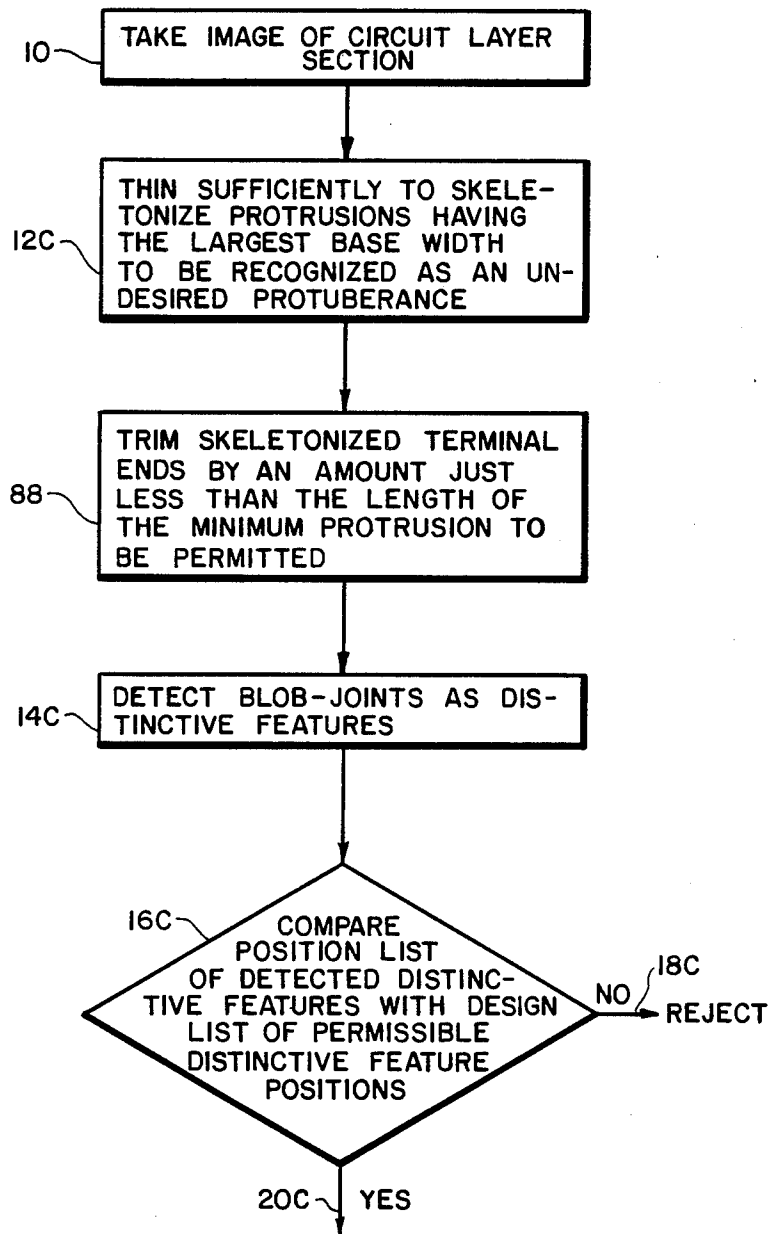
10
TAKE IMAGE OF CIRCUIT LAYER SECTION

12C
THIN SUFFICIENTLY TO SKELETONIZE PROTRUSIONS HAVING THE LARGEST BASE WIDTH TO BE RECOGNIZED AS AN UNDESIRED PROTUBERANCE

88
TRIM SKELETONIZED TERMINAL ENDS BY AN AMOUNT JUST LESS THAN THE LENGTH OF THE MINIMUM PROTRUSION TO BE PERMITTED

14C
DETECT BLOB-JOINTS AS DISTINCTIVE FEATURES

16C
COMPARE POSITION LIST OF DETECTED DISTINCTIVE FEATURES WITH DESIGN LIST OF PERMISSIBLE DISTINCTIVE FEATURE POSITIONS

NO
18C
REJECT

20C
YES